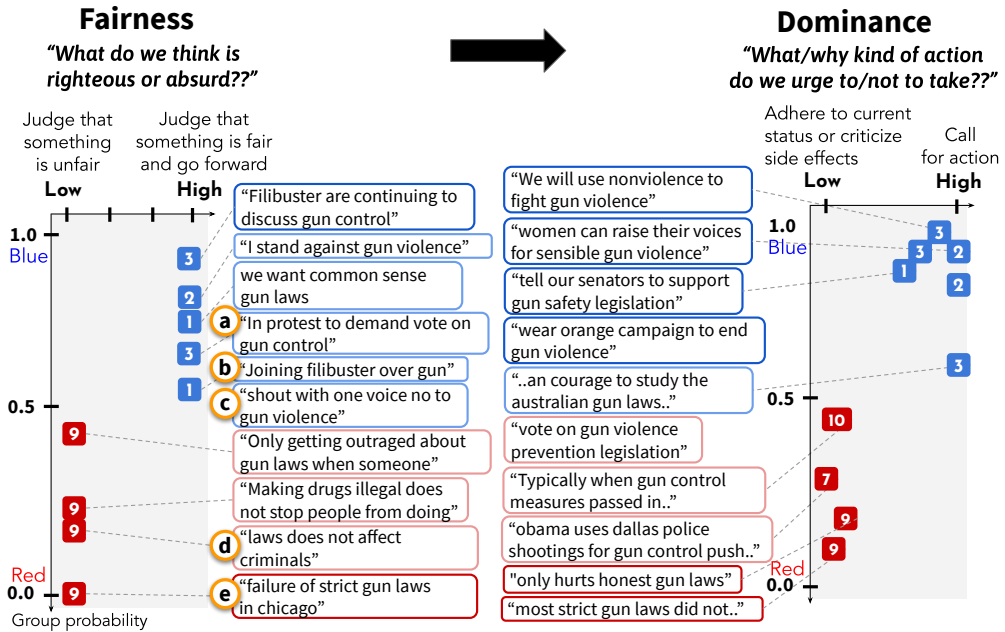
Fairness
"What do we think is righteous or absurd??"

Dominance
"What/why kind of action do we urge to/not to take??"

Judge that something is unfair

Judge that something is fair and go forward

Low High

1.0
Blue
0.5
Red
0.0
Group probability

3
2
1
3
1
9
9
9
9

"Filibuster are continuing to discuss gun control"
"I stand against gun violence"
we want common sense gun laws
a "In protest to demand vote on gun control"
b "Joining filibuster over gun"
c "shout with one voice no to gun violence"
"Only getting outraged about gun laws when someone"
"Making drugs illegal does not stop people from doing"
d "laws does not affect criminals"
e "failure of strict gun laws in chicago"

"We will use nonviolence to fight gun violence"
"women can raise their voices for sensible gun violence"
"tell our senators to support gun safety legislation"
"wear orange campaign to end gun violence"
"..an courage to study the australian gun laws.."
"vote on gun violence prevention legislation"
"Typically when gun control measures passed in.."
"obama uses dallas police shootings for gun control push.."
"only hurts honest gun laws"
"most strict gun laws did not.."

Adhere to current status or criticize side effects

Call for action

Low High

1.0
Blue
0.5
Red
0.0

3
3
2
1
2
3
10
7
9
9